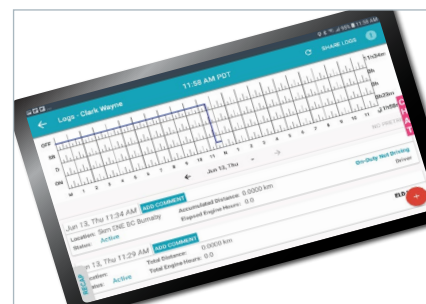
11:58 AM PDT

Logs - Clark Wayne

SHARE LOGS

OFF
SB
D
ON

Jun 13, Thu

On-Duty Not Driving
Driver

Jun 13, Thu 11:34 AM ADD COMMENT
Location: 5km ENE BC Burnaby
Status: Active
Accumulated Distance: 0.0000 km
Elapsed Engine Hours: 0.0

Jun 13, Thu 11:29 AM ADD COMMENT
Location:
Status: Active
Total Distance: 0.0000 km
Total Engine Hours: 0.0

ELD

+